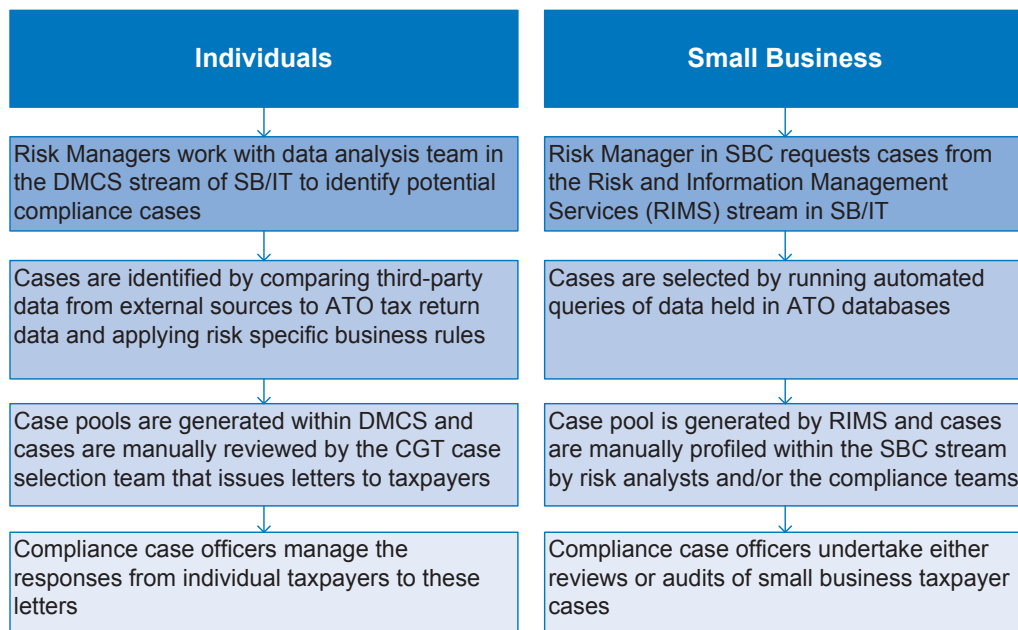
Individuals

Risk Managers work with data analysis team in the DMCS stream of SB/IT to identify potential compliance cases

Cases are identified by comparing third-party data from external sources to ATO tax return data and applying risk specific business rules

Case pools are generated within DMCS and cases are manually reviewed by the CGT case selection team that issues letters to taxpayers

Compliance case officers manage the responses from individual taxpayers to these letters

Small Business

Risk Manager in SBC requests cases from the Risk and Information Management Services (RIMS) stream in SB/IT

Cases are selected by running automated queries of data held in ATO databases

Case pool is generated by RIMS and cases are manually profiled within the SBC stream by risk analysts and/or the compliance teams

Compliance case officers undertake either reviews or audits of small business taxpayer cases